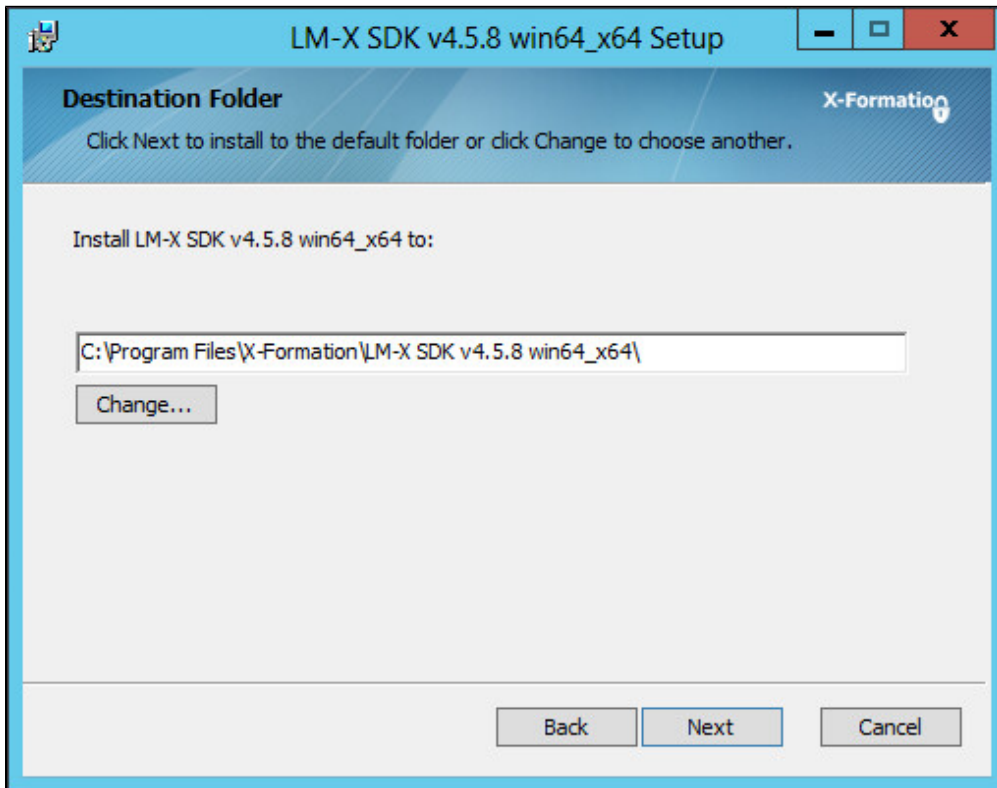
LM-X SDK v4.5.8 win64_x64 Setup

Destination Folder

X-Formation

Click Next to install to the default folder or click Change to choose another.

Install LM-X SDK v4.5.8 win64_x64 to:

C:\Program Files\X-Formation\LM-X SDK v4.5.8 win64_x64\

Change...

Back

Next

Cancel